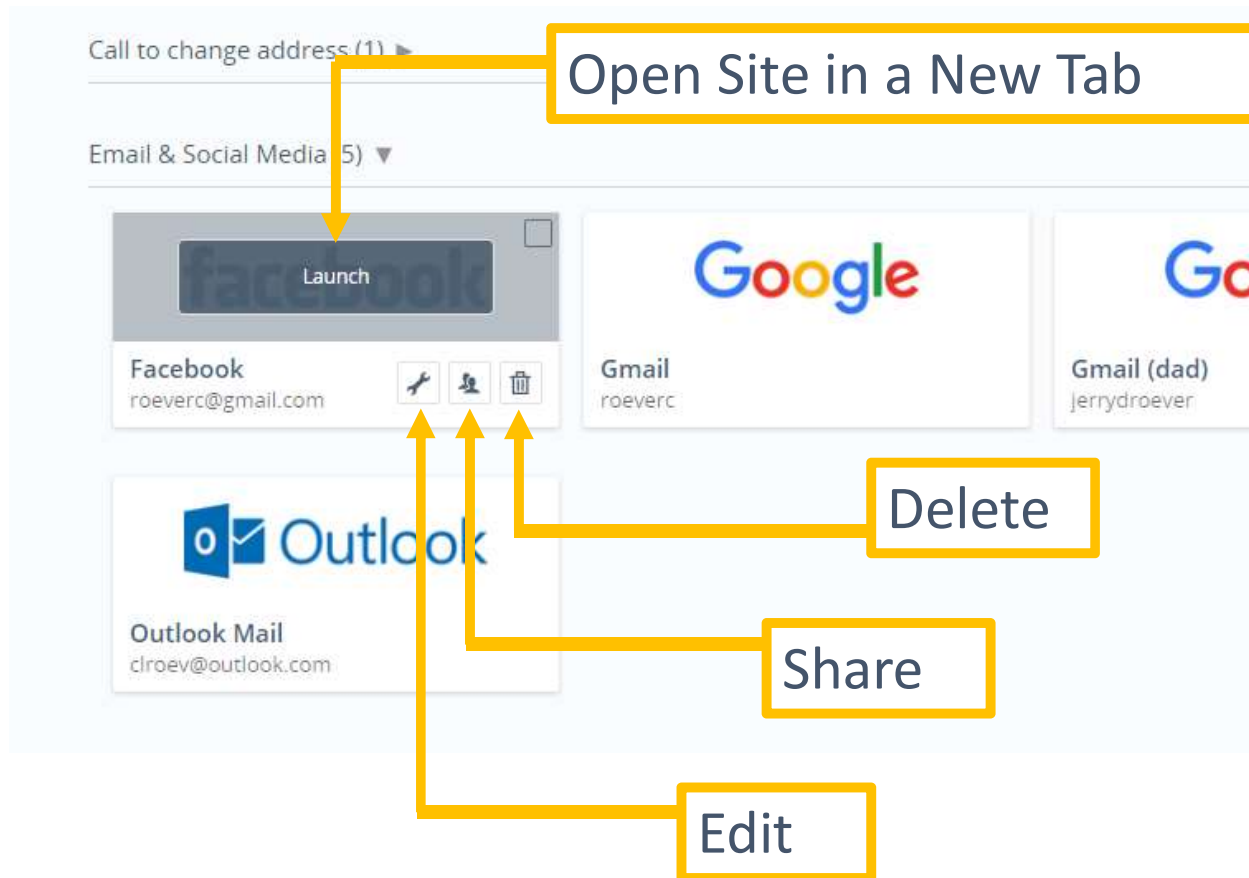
Call to change address (1) ▶

Open Site in a New Tab

Email & Social Media (5) ▼

Launch

facebook

Facebook
roeverc@gmail.com

Google

Gmail
roeverc

Go

Gmail (dad)
jerrydroever

Delete

Outlook

Outlook Mail
clroev@outlook.com

Share

Edit